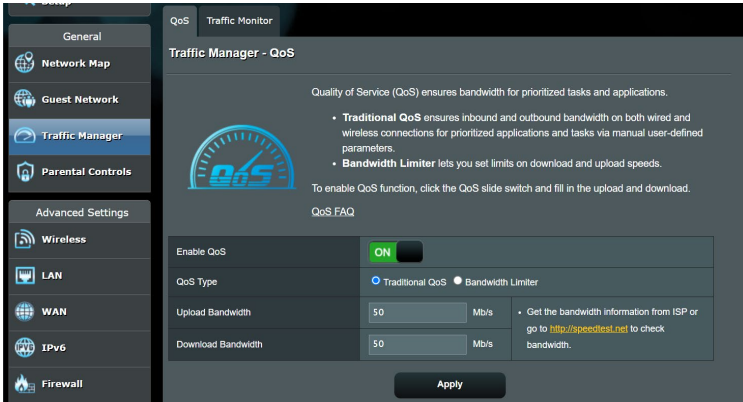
Setup

General

Network Map

Guest Network

Traffic Manager

Parental Controls

Advanced Settings

Wireless

LAN

WAN

IPv6

Firewall

QoS | Traffic Monitor

Traffic Manager - QoS

QoS

Quality of Service (QoS) ensures bandwidth for prioritized tasks and applications.

• **Traditional QoS** ensures inbound and outbound bandwidth on both wired and wireless connections for prioritized applications and tasks via manual user-defined parameters.
• **Bandwidth Limiter** lets you set limits on download and upload speeds.

To enable QoS function, click the QoS slide switch and fill in the upload and download.

QoS FAQ

| | | | |
|---|---|---|---|
| Enable QoS | ON | | |
| QoS Type | Traditional QoS  Bandwidth Limiter | | |
| Upload Bandwidth | 50 | Mb/s | • Get the bandwidth information from ISP or go to http://speedtest.net to check bandwidth. |
| Download Bandwidth | 50 | Mb/s | |

Apply